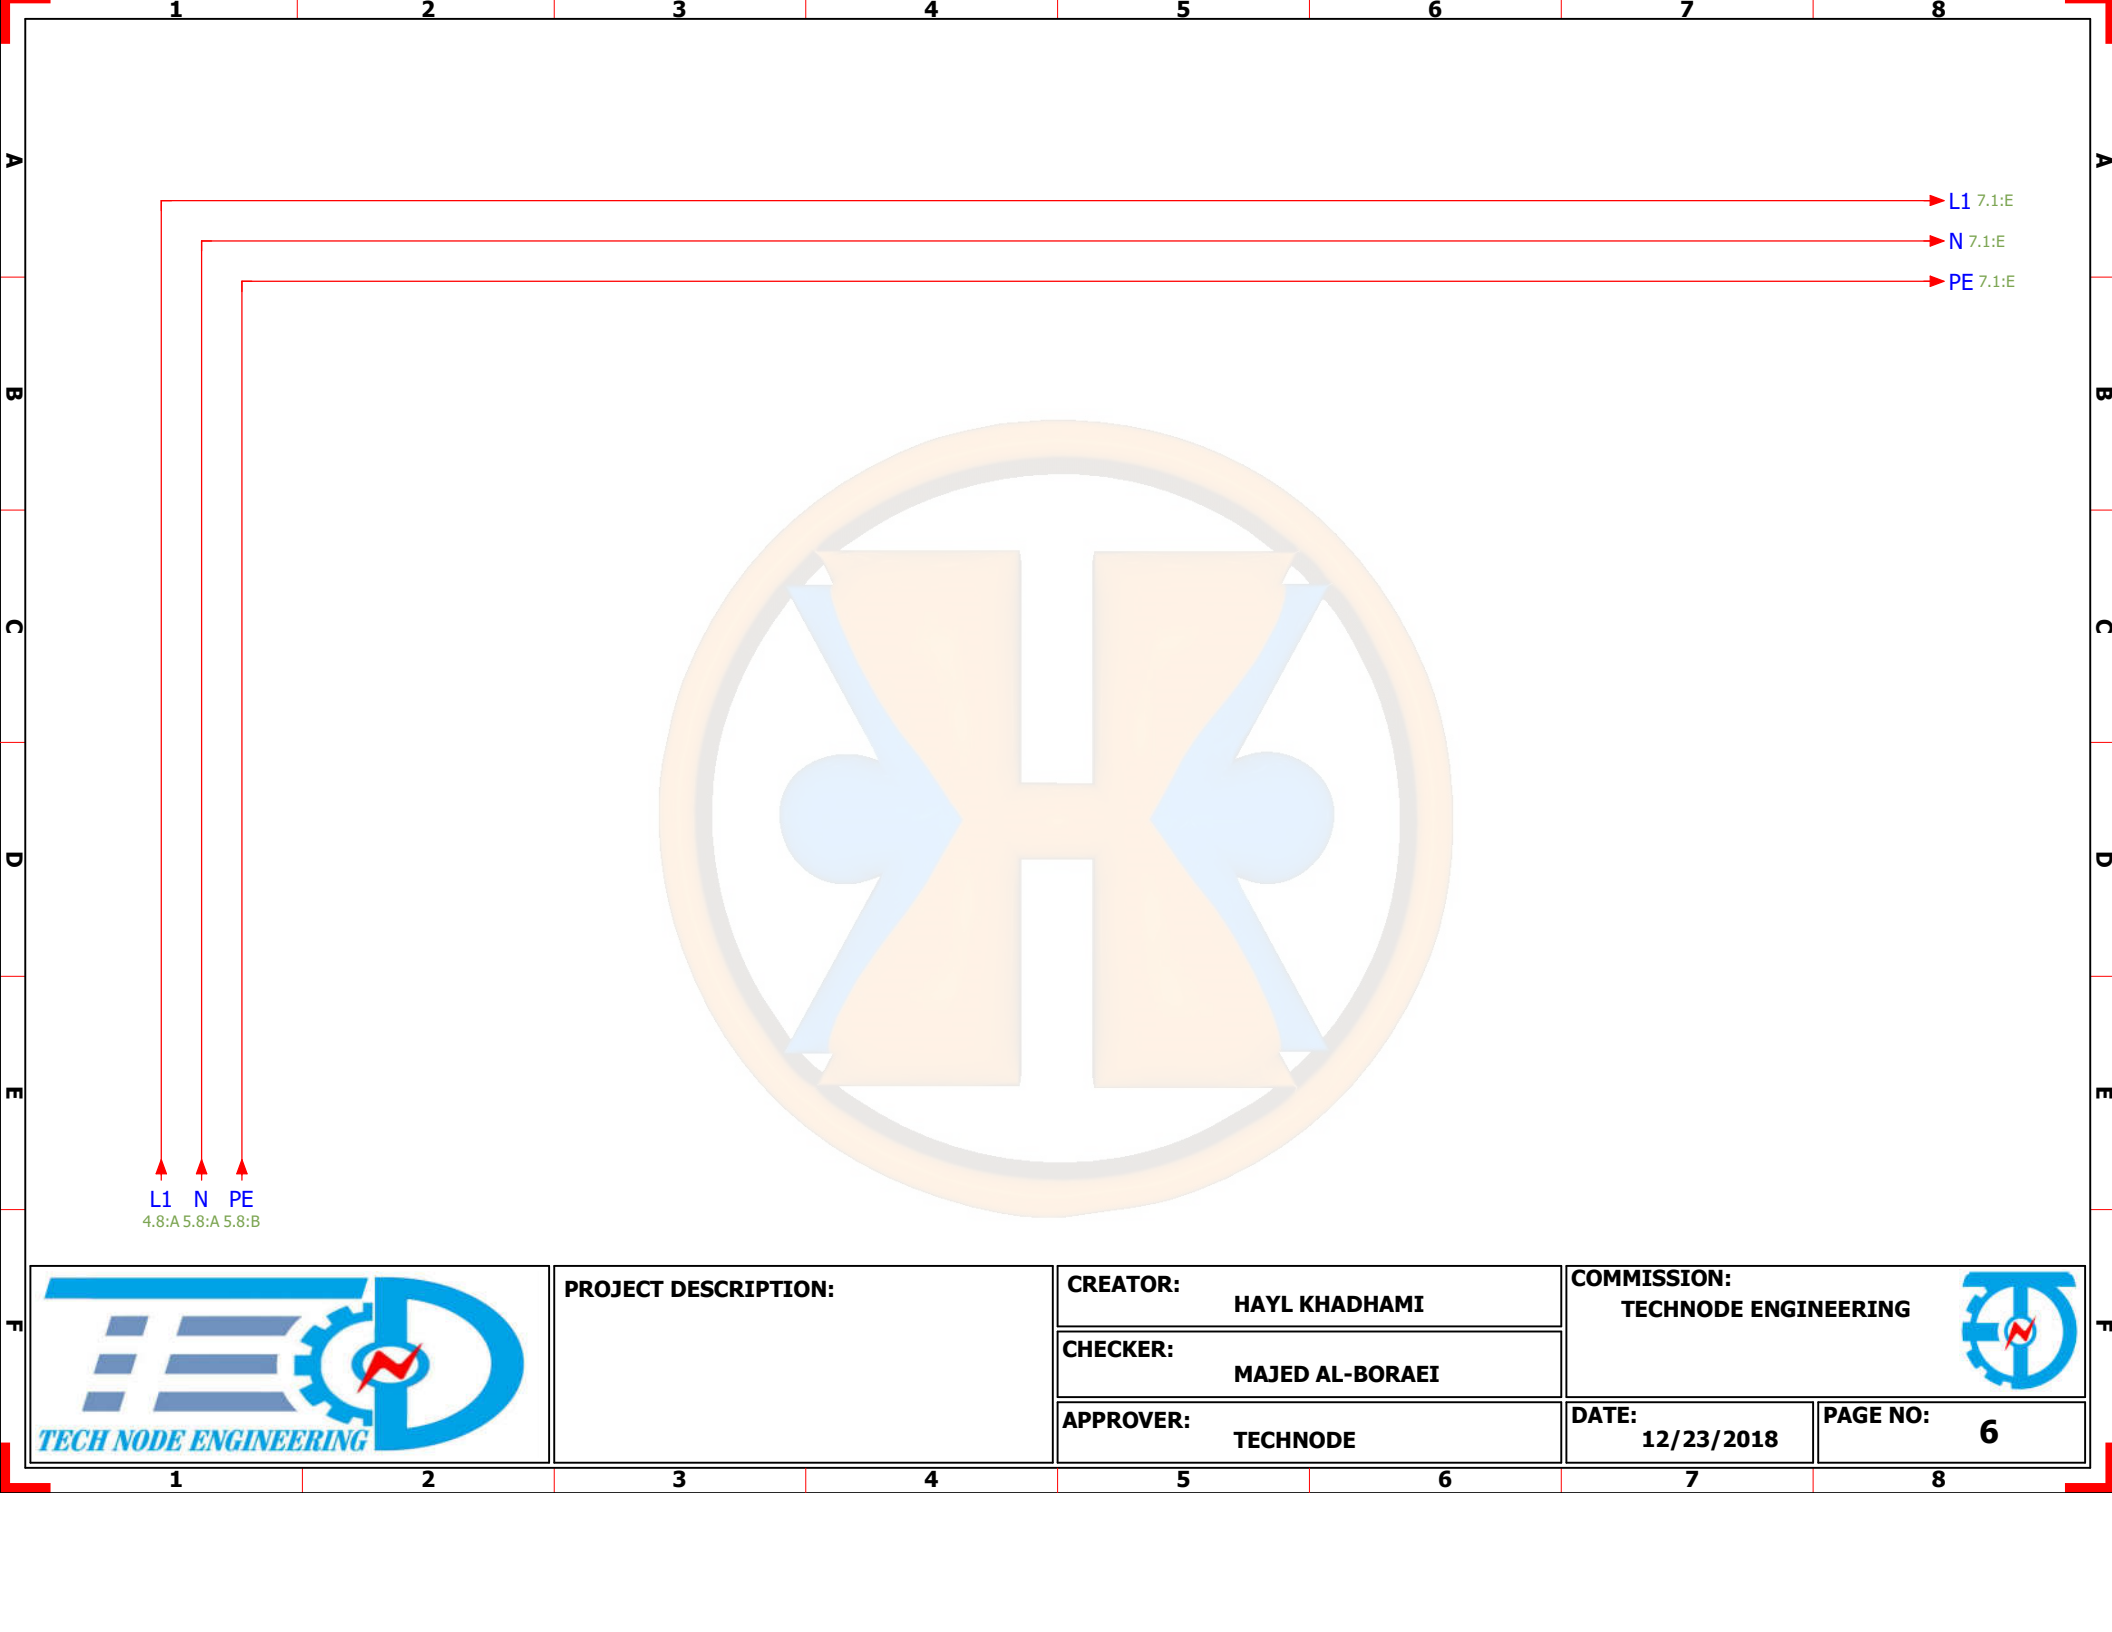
1 2 3 4 5 6 7 8

A B C D E F

L1 7.1:E
N 7.1:E
PE 7.1:E

L1 N PE
4.8:A 5.8:A 5.8:B

TECH NODE ENGINEERING

PROJECT DESCRIPTION:

CREATOR: HAYL KHADHAMI

CHECKER: MAJED AL-BORAEI

APPROVER: TECHNODE

COMMISSION: TECHNODE ENGINEERING

DATE: 12/23/2018

PAGE NO: 6

1 2 3 4 5 6 7 8